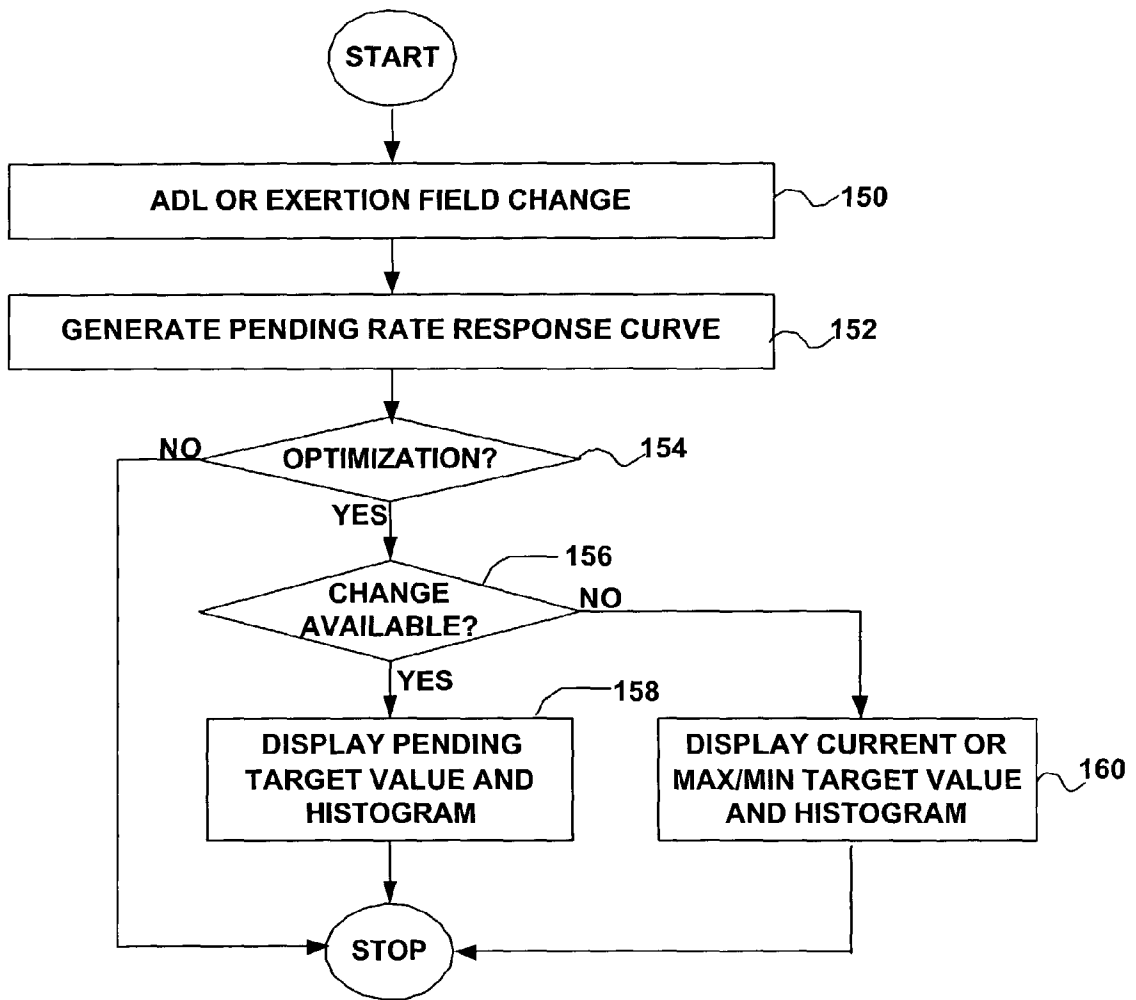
START

ADL OR EXERTION FIELD CHANGE

150

GENERATE PENDING RATE RESPONSE CURVE

152

NO

OPTIMIZATION?

154

YES

156

CHANGE AVAILABLE?

NO

YES

158

DISPLAY PENDING TARGET VALUE AND HISTOGRAM

DISPLAY CURRENT OR MAX/MIN TARGET VALUE AND HISTOGRAM

160

STOP